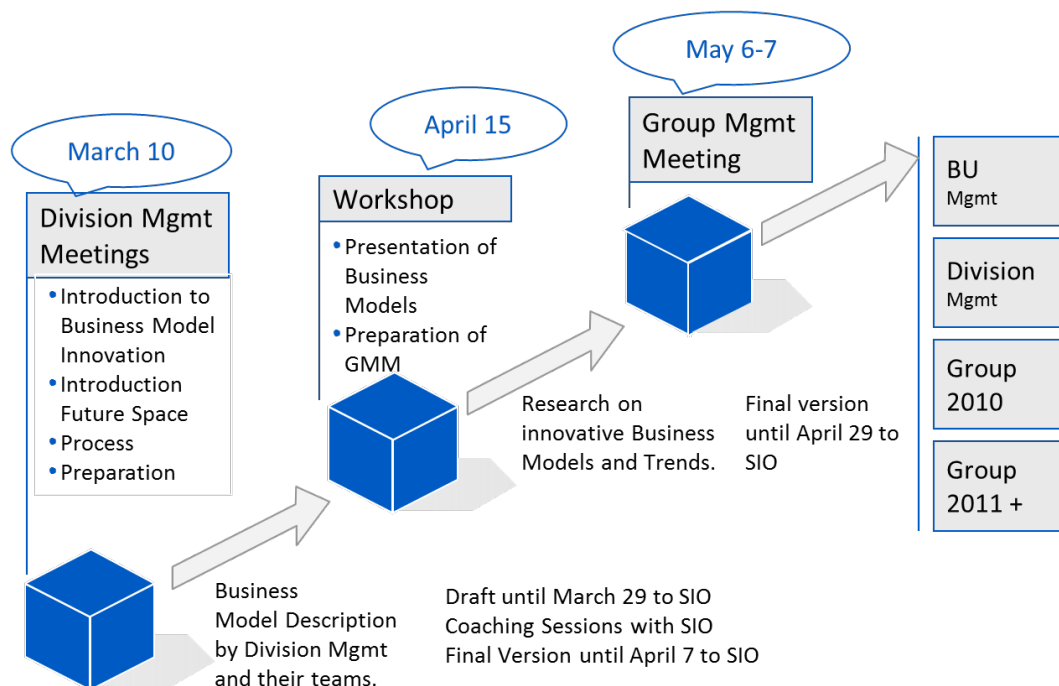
May 6-7

April 15

March 10

Division Mgmt Meetings

• Introduction to Business Model Innovation
• Introduction Future Space
• Process
• Preparation

Business Model Description by Division Mgmt and their teams.

Workshop

• Presentation of Business Models
• Preparation of GMM

Draft until March 29 to SIO
Coaching Sessions with SIO
Final Version until April 7 to SIO

Research on innovative Business Models and Trends.

Group Mgmt Meeting

Final version until April 29 to SIO

BU Mgmt

Division Mgmt

Group 2010

Group 2011 +